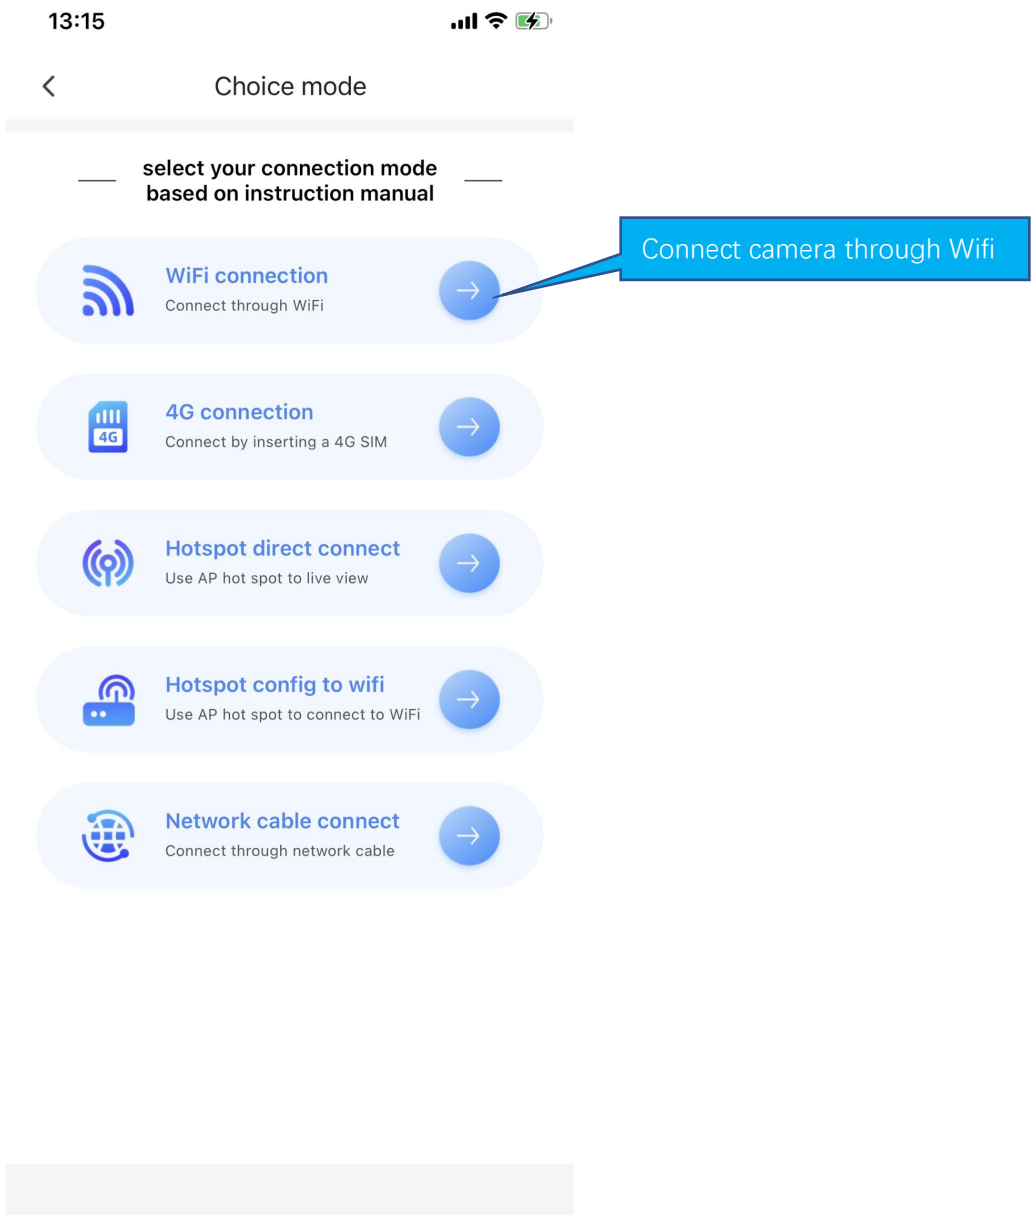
13:15

Choice mode

select your connection mode based on instruction manual

Connect camera through Wifi

WiFi connection
Connect through WiFi

4G
4G connection
Connect by inserting a 4G SIM

Hotspot direct connect
Use AP hot spot to live view

Hotspot config to wifi
Use AP hot spot to connect to WiFi

Network cable connect
Connect through network cable